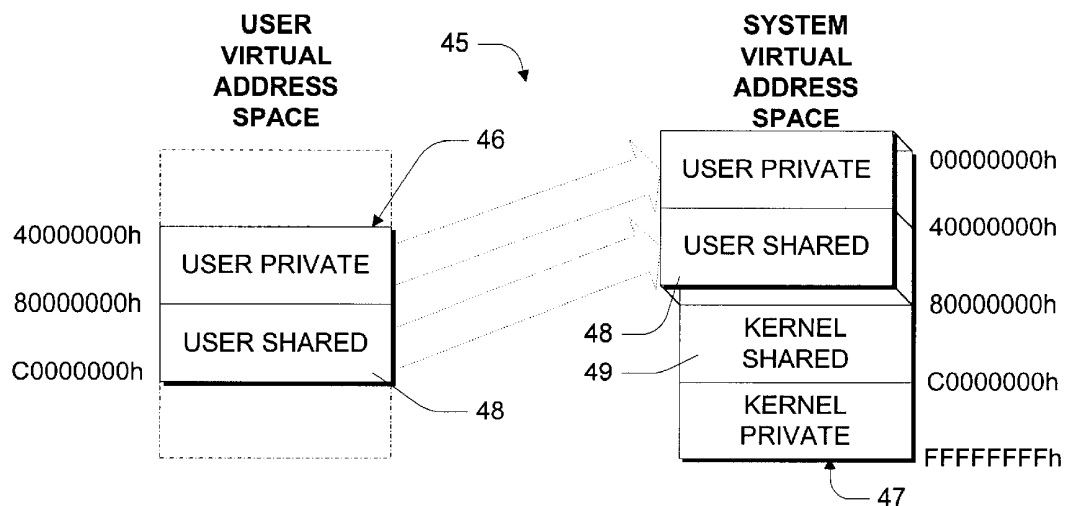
USER VIRTUAL ADDRESS SPACE

45

SYSTEM VIRTUAL ADDRESS SPACE

46

USER PRIVATE

00000000h

40000000h

USER PRIVATE

USER SHARED

40000000h

80000000h

USER SHARED

80000000h

48

KERNEL SHARED

49

C0000000h

C0000000h

48

KERNEL PRIVATE

FFFFFFFFh

47